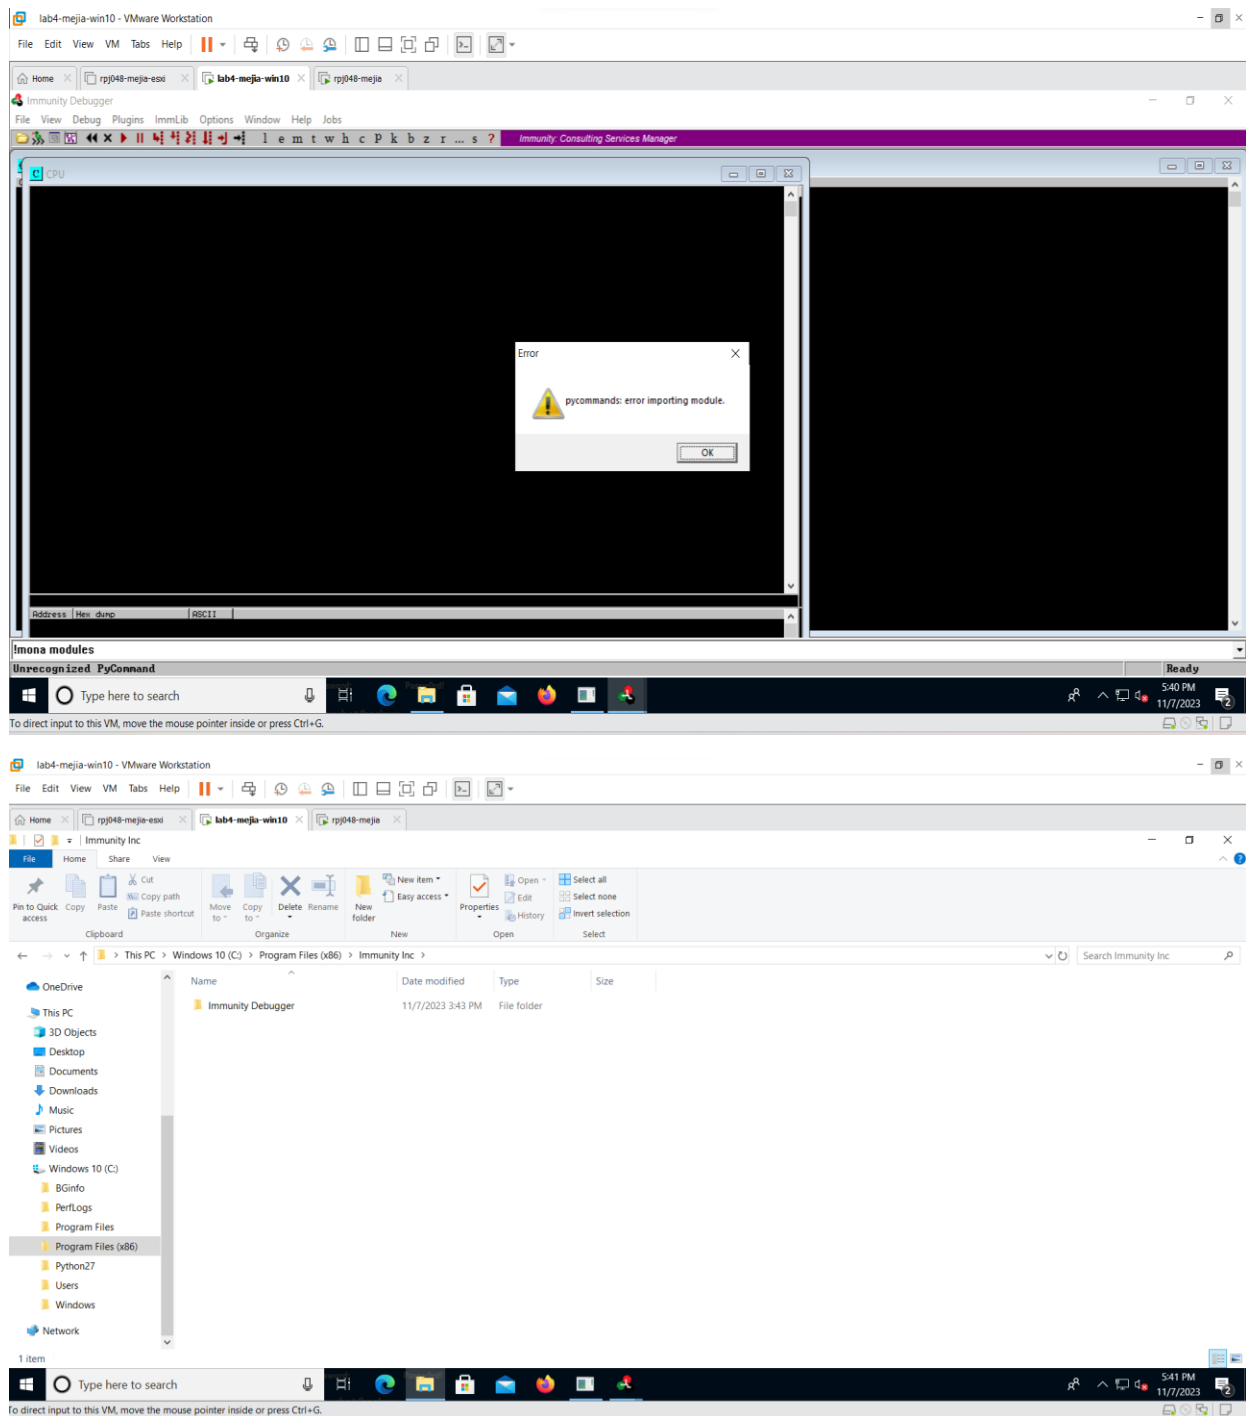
lab4-mejia-win10 - VMware Workstation

File Edit View VM Tabs Help

Home | rpj048-mejia-esxi | lab4-mejia-win10 | rpj048-mejia

Immunity Debugger

File View Debug Plugins ImmLib Options Window Help Jobs

l e m t w h c P k b z r ... s ?

Immunity: Consulting Services Manager

CPU

Error

pycommands: error importing module.

OK

Address | Hex dump | ASCII

!mona modules

Unrecognized PyCommand

Ready

Type here to search

5:40 PM 11/7/2023

To direct input to this VM, move the mouse pointer inside or press Ctrl+G.

lab4-mejia-win10 - VMware Workstation

File Edit View VM Tabs Help

Home | rpj048-mejia-esxi | lab4-mejia-win10 | rpj048-mejia

Immunity Inc

File Home Share View

Pin to Quick access | Copy | Paste | Cut | Copy path | Paste shortcut | Move to | Copy to | Delete | Rename | New folder | New item | Easy access | Properties | Open | Edit | History | Select all | Select none | Invert selection

Clipboard | Organize | New | Open | Select

This PC > Windows 10 (C:) > Program Files (x86) > Immunity Inc >

Search Immunity Inc

OneDrive
This PC
3D Objects
Desktop
Documents
Downloads
Music
Pictures
Videos
Windows 10 (C:)
BGinfo
PerfLogs
Program Files
Program Files (x86)
Python27
Users
Windows
Network

| Name | Date modified | Type | Size |
|---|---|---|---|
| Immunity Debugger | 11/7/2023 3:43 PM | File folder | |

1 item

Type here to search

5:41 PM 11/7/2023

To direct input to this VM, move the mouse pointer inside or press Ctrl+G.